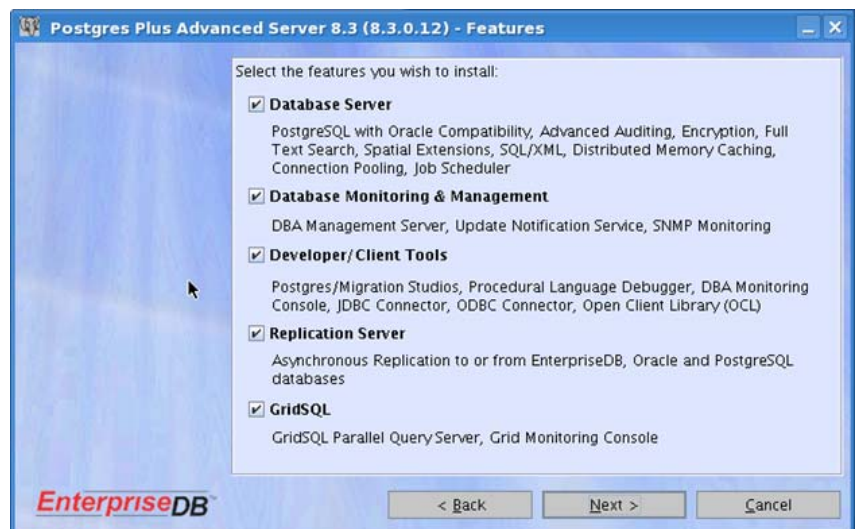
Postgres Plus Advanced Server 8.3 (8.3.0.12) - Features

Select the features you wish to install:

Database Server

PostgreSQL with Oracle Compatibility, Advanced Auditing, Encryption, Full Text Search, Spatial Extensions, SQL/XML, Distributed Memory Caching, Connection Pooling, Job Scheduler

Database Monitoring & Management

DBA Management Server, Update Notification Service, SNMP Monitoring

Developer/Client Tools

Postgres/Migration Studios, Procedural Language Debugger, DBA Monitoring Console, JDBC Connector, ODBC Connector, Open Client Library (OCL)

Replication Server

Asynchronous Replication to or from EnterpriseDB, Oracle and PostgreSQL databases

GridSQL

GridSQL Parallel Query Server, Grid Monitoring Console

EnterpriseDB

< Back

Next >

Cancel